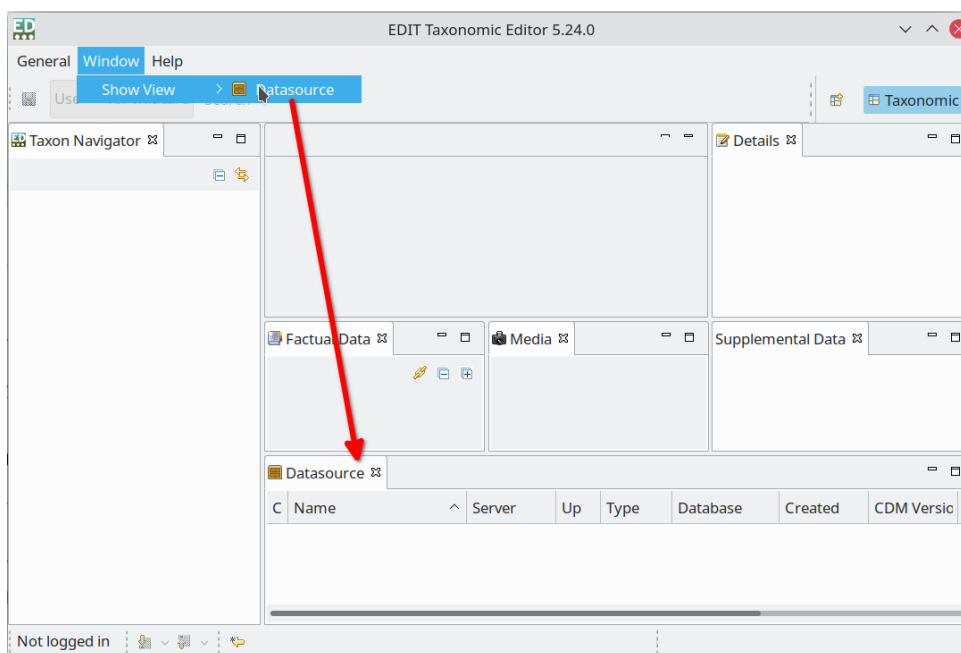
EDIT Taxonomic Editor 5.24.0

General Window Help

Show View > Datasource

Use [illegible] Search

Taxonomic

Taxon Navigator

Details

Factual Data

Media

Supplemental Data

Datasource

| C | Name | Server | Up | Type | Database | Created | CDM Versio |
|---|---|---|---|---|---|---|---|

Not logged in